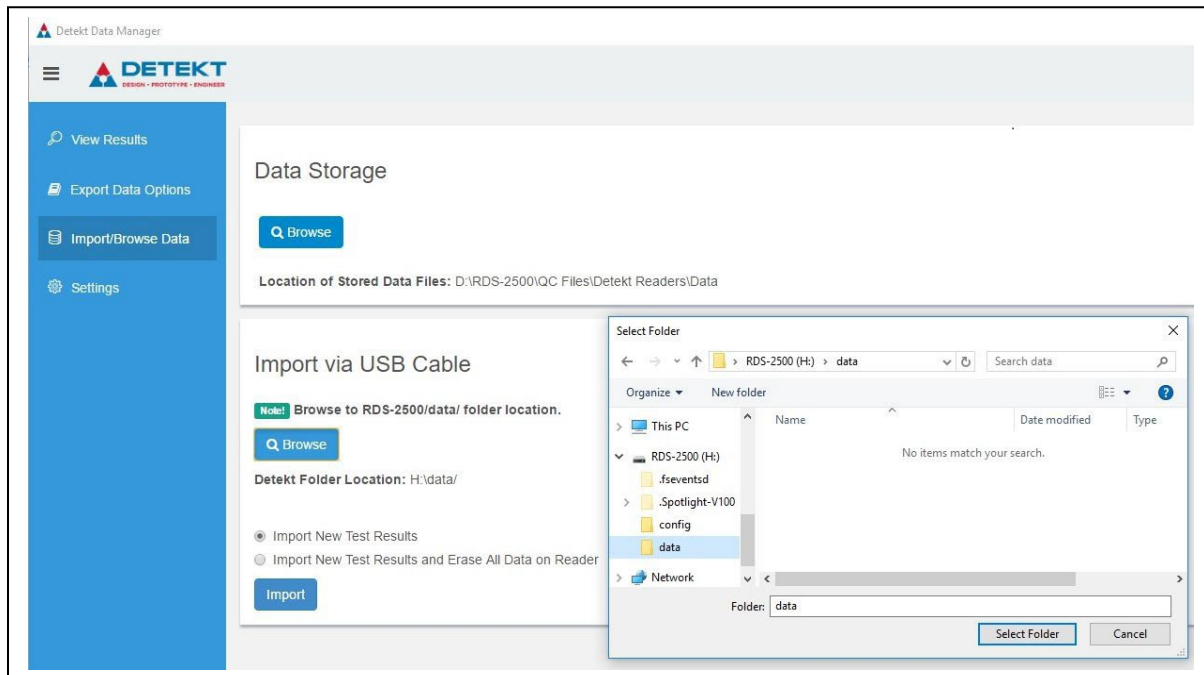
Detekt Data Manager

DETEKT
DESIGN · PROTOTYPE · ENGINEER

View Results

Export Data Options

Import/Browse Data

Settings

Data Storage

Browse

Location of Stored Data Files: D:\RDS-2500\QC Files\Detekt Readers\Data

Import via USB Cable

Note! Browse to RDS-2500/data/ folder location.

Browse

Detekt Folder Location: H:\data/

Import New Test Results

Import New Test Results and Erase All Data on Reader

Import

Select Folder

RDS-2500 (H:) › data

Search data

Organize

New folder

This PC

RDS-2500 (H:)

.fseventsd

.Spotlight-V100

config

data

Network

Name

Date modified

Type

No items match your search.

Folder: data

Select Folder

Cancel